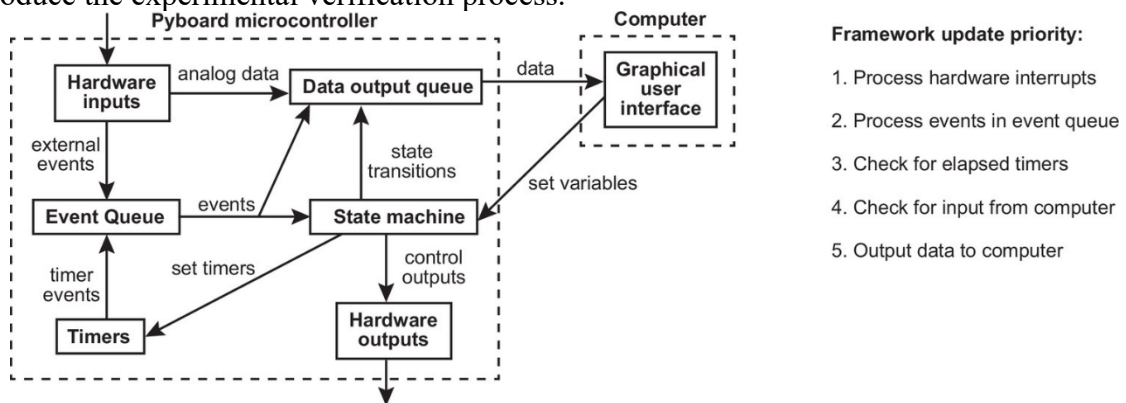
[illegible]oduce the experimental verification process.

Pyboard microcontroller

Hardware inputs

analog data

Data output queue

data

Computer

Graphical user interface

external events

state transitions

set variables

Event Queue

events

State machine

timer events

set timers

control outputs

Timers

Hardware outputs

Framework update priority:

1. Process hardware interrupts

2. Process events in event queue

3. Check for elapsed timers

4. Check for input from computer

5. Output data to computer